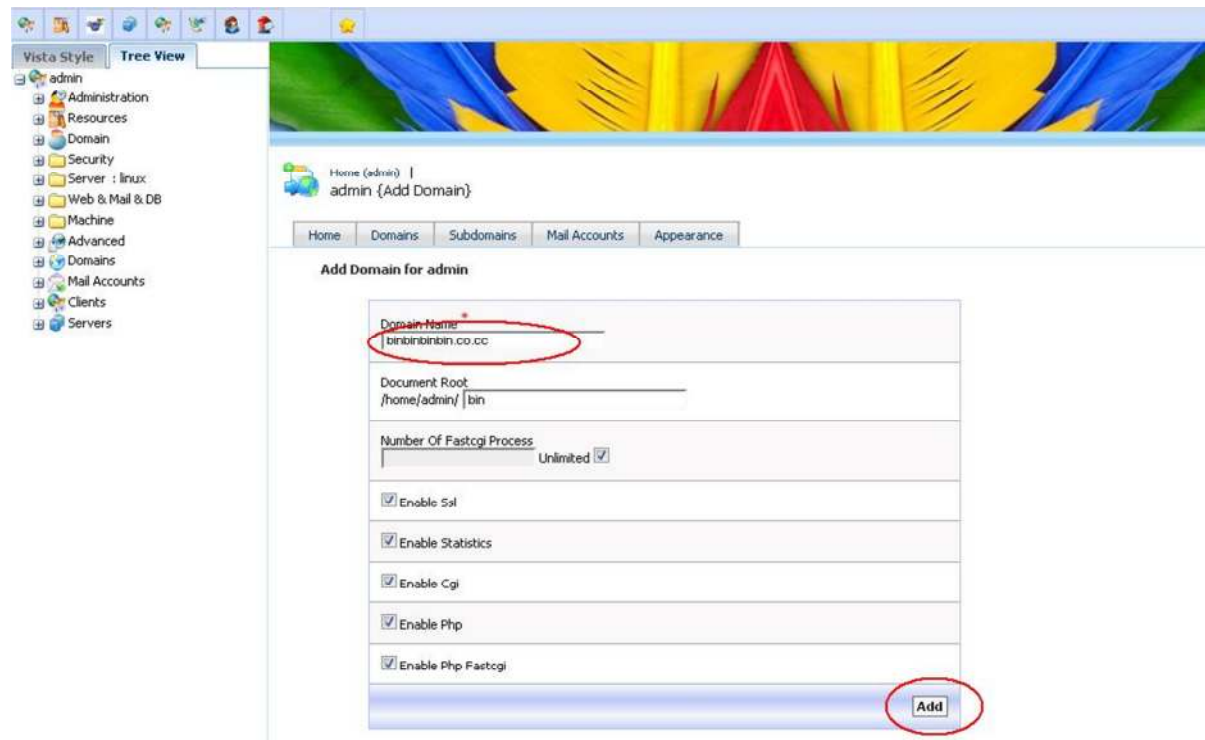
Vista Style | Tree View

admin
Administration
Resources
Domain
Security
Server : linux
Web & Mail & DB
Machine
Advanced
Domains
Mail Accounts
Clients
Servers

Home (admin) |
admin {Add Domain}

Home | Domains | Subdomains | Mail Accounts | Appearance

Add Domain for admin

Domain Name *
binbinbinbin.co.cc

Document Root
/home/admin/ bin

Number Of Fastcgi Process
Unlimited

Enable Ssl

Enable Statistics

Enable Cgi

Enable Php

Enable Php Fastcgi

Add